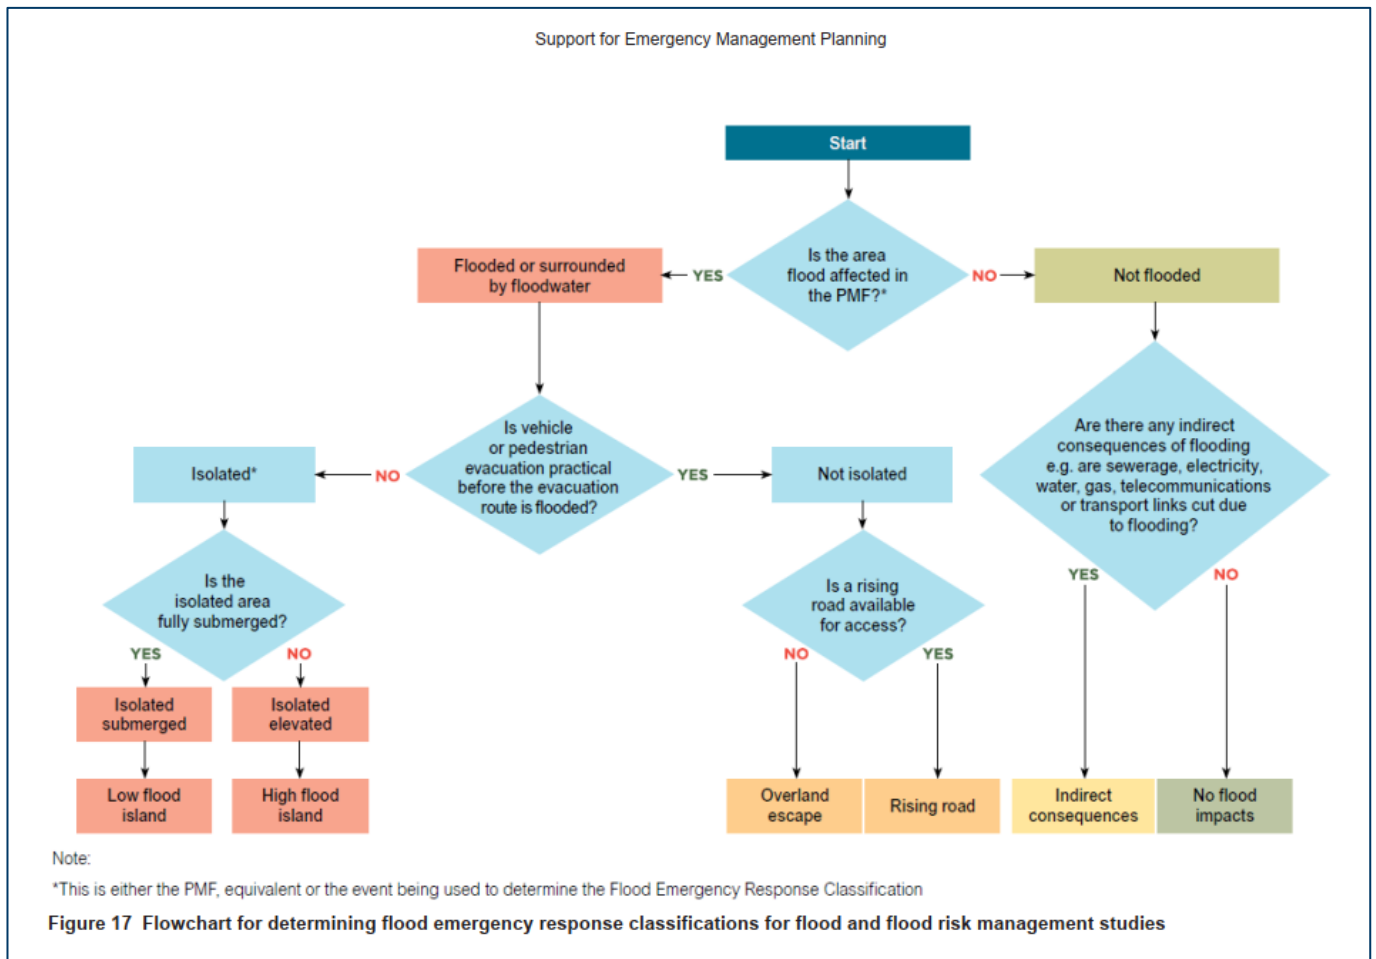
Support for Emergency Management Planning

Start

Is the area flood affected in the PMF?*

YES

Flooded or surrounded by floodwater

NO

Not flooded

Is vehicle or pedestrian evacuation practical before the evacuation route is flooded?

NO

Isolated*

YES

Not isolated

Are there any indirect consequences of flooding e.g. are sewerage, electricity, water, gas, telecommunications or transport links cut due to flooding?

Is the isolated area fully submerged?

YES

NO

Isolated submerged

Isolated elevated

Low flood island

High flood island

Is a rising road available for access?

NO

YES

Overland escape

Rising road

YES

NO

Indirect consequences

No flood impacts

Note:

*This is either the PMF, equivalent or the event being used to determine the Flood Emergency Response Classification

Figure 17 Flowchart for determining flood emergency response classifications for flood and flood risk management studies